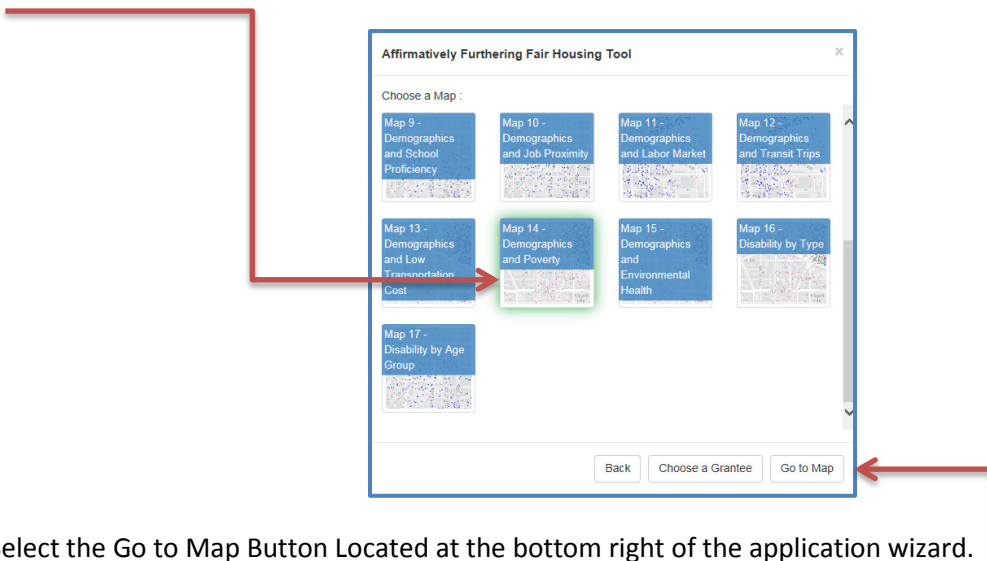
Affirmatively Furthering Fair Housing Tool

×

Choose a Map :

Map 9 - Demographics and School Proficiency

Map 10 - Demographics and Job Proximity

Map 11 - Demographics and Labor Market

Map 12 - Demographics and Transit Trips

Map 13 - Demographics and Low Transportation Cost

Map 14 - Demographics and Poverty

Map 15 - Demographics and Environmental Health

Map 16 - Disability by Type

Map 17 - Disability by Age Group

Back

Choose a Grantee

Go to Map

elect the Go to Map Button Located at the bottom right of the application wizard.